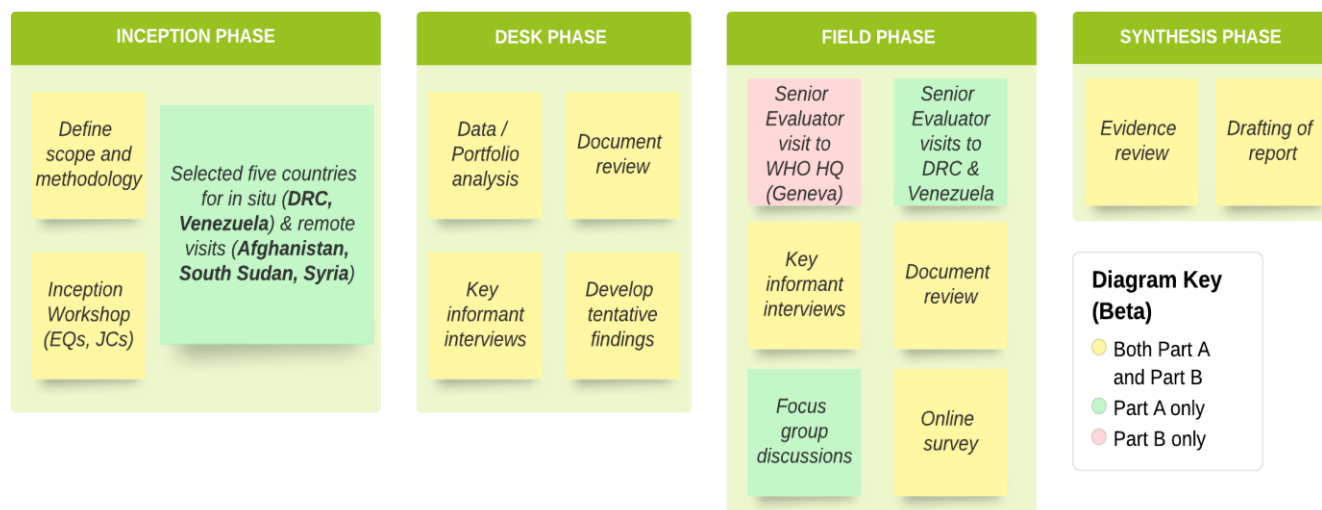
INCEPTION PHASE

*Define scope and methodology*

*Selected five countries for in situ (**DRC, Venezuela**) & remote visits (**Afghanistan, South Sudan, Syria**)*

*Inception Workshop (EQs, JCs)*

DESK PHASE

*Data / Portfolio analysis*

*Document review*

*Key informant interviews*

*Develop tentative findings*

FIELD PHASE

*Senior Evaluator visit to WHO HQ (Geneva)*

*Senior Evaluator visits to DRC & Venezuela*

*Key informant interviews*

*Document review*

*Focus group discussions*

*Online survey*

SYNTHESIS PHASE

*Evidence review*

*Drafting of report*

**Diagram Key (Beta)**

Both Part A and Part B

Part A only

Part B only